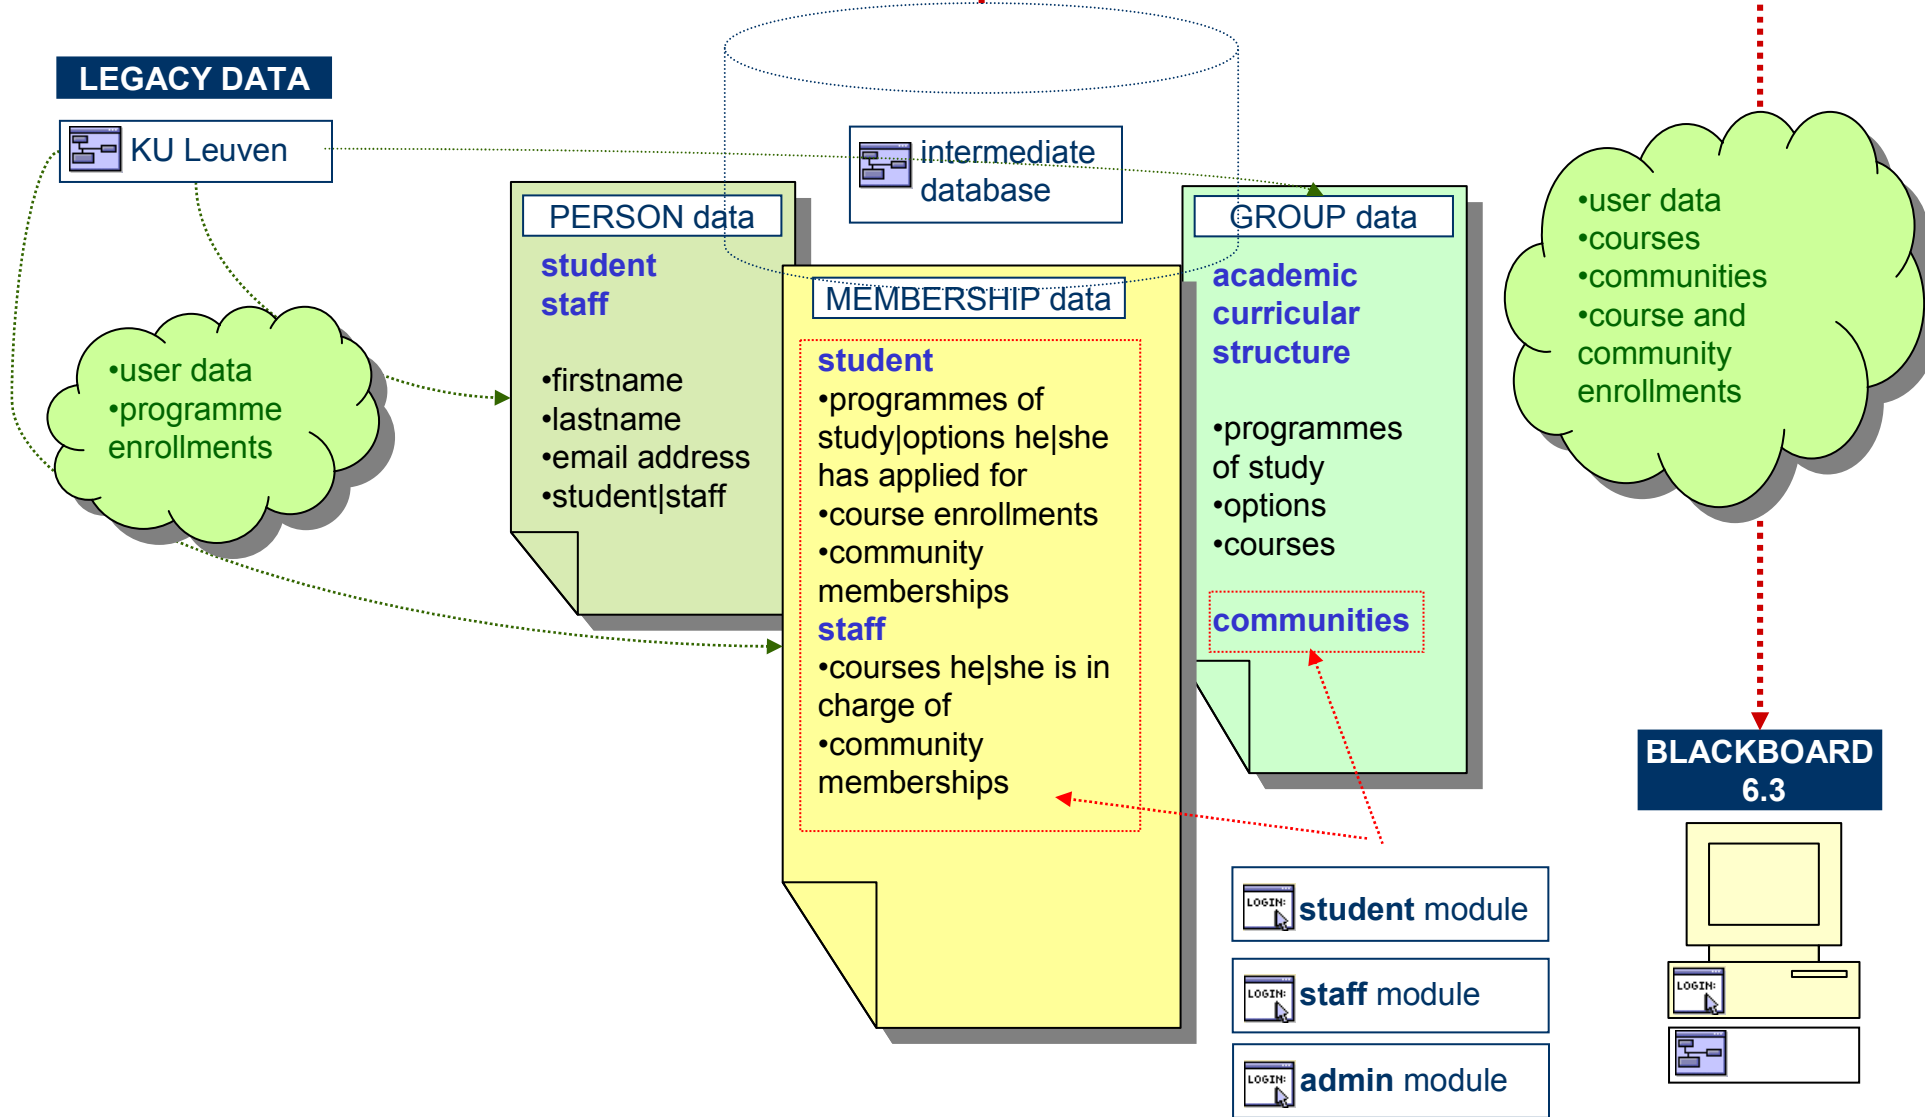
LEGACY DATA

KU Leuven

•user data
•programme enrollments

intermediate database

PERSON data

student
staff

•firstname
•lastname
•email address
•student|staff

MEMBERSHIP data

student
•programmes of study|options he|she has applied for
•course enrollments
•community memberships
staff
•courses he|she is in charge of
•community memberships

GROUP data

academic curricular structure

•programmes of study
•options
•courses

communities

•user data
•courses
•communities
•course and community enrollments

BLACKBOARD 6.3

LOGIN:

LOGIN: student module

LOGIN: staff module

LOGIN: admin module